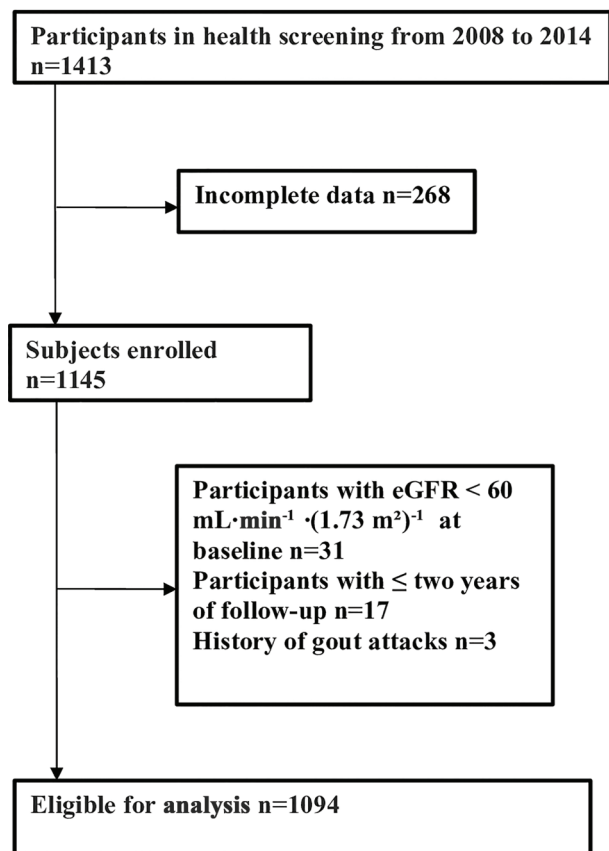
Participants in health screening from 2008 to 2014
n=1413

Incomplete data n=268

Subjects enrolled
n=1145

Participants with eGFR < 60 mL·min$^{-1}$ ·(1.73 m²)$^{-1}$ at baseline n=31
Participants with ≤ two years of follow-up n=17
History of gout attacks n=3

Eligible for analysis n=1094